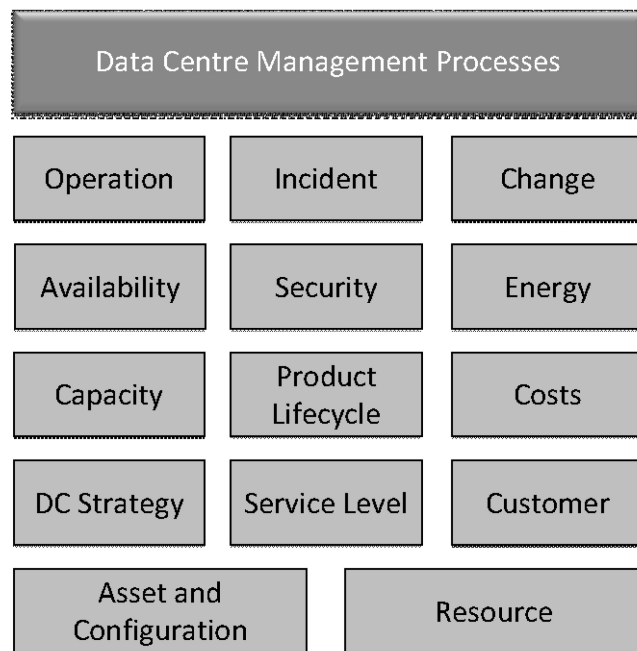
Data Centre Management Processes

Operation

Incident

Change

Availability

Security

Energy

Capacity

Product Lifecycle

Costs

DC Strategy

Service Level

Customer

Asset and Configuration

Resource